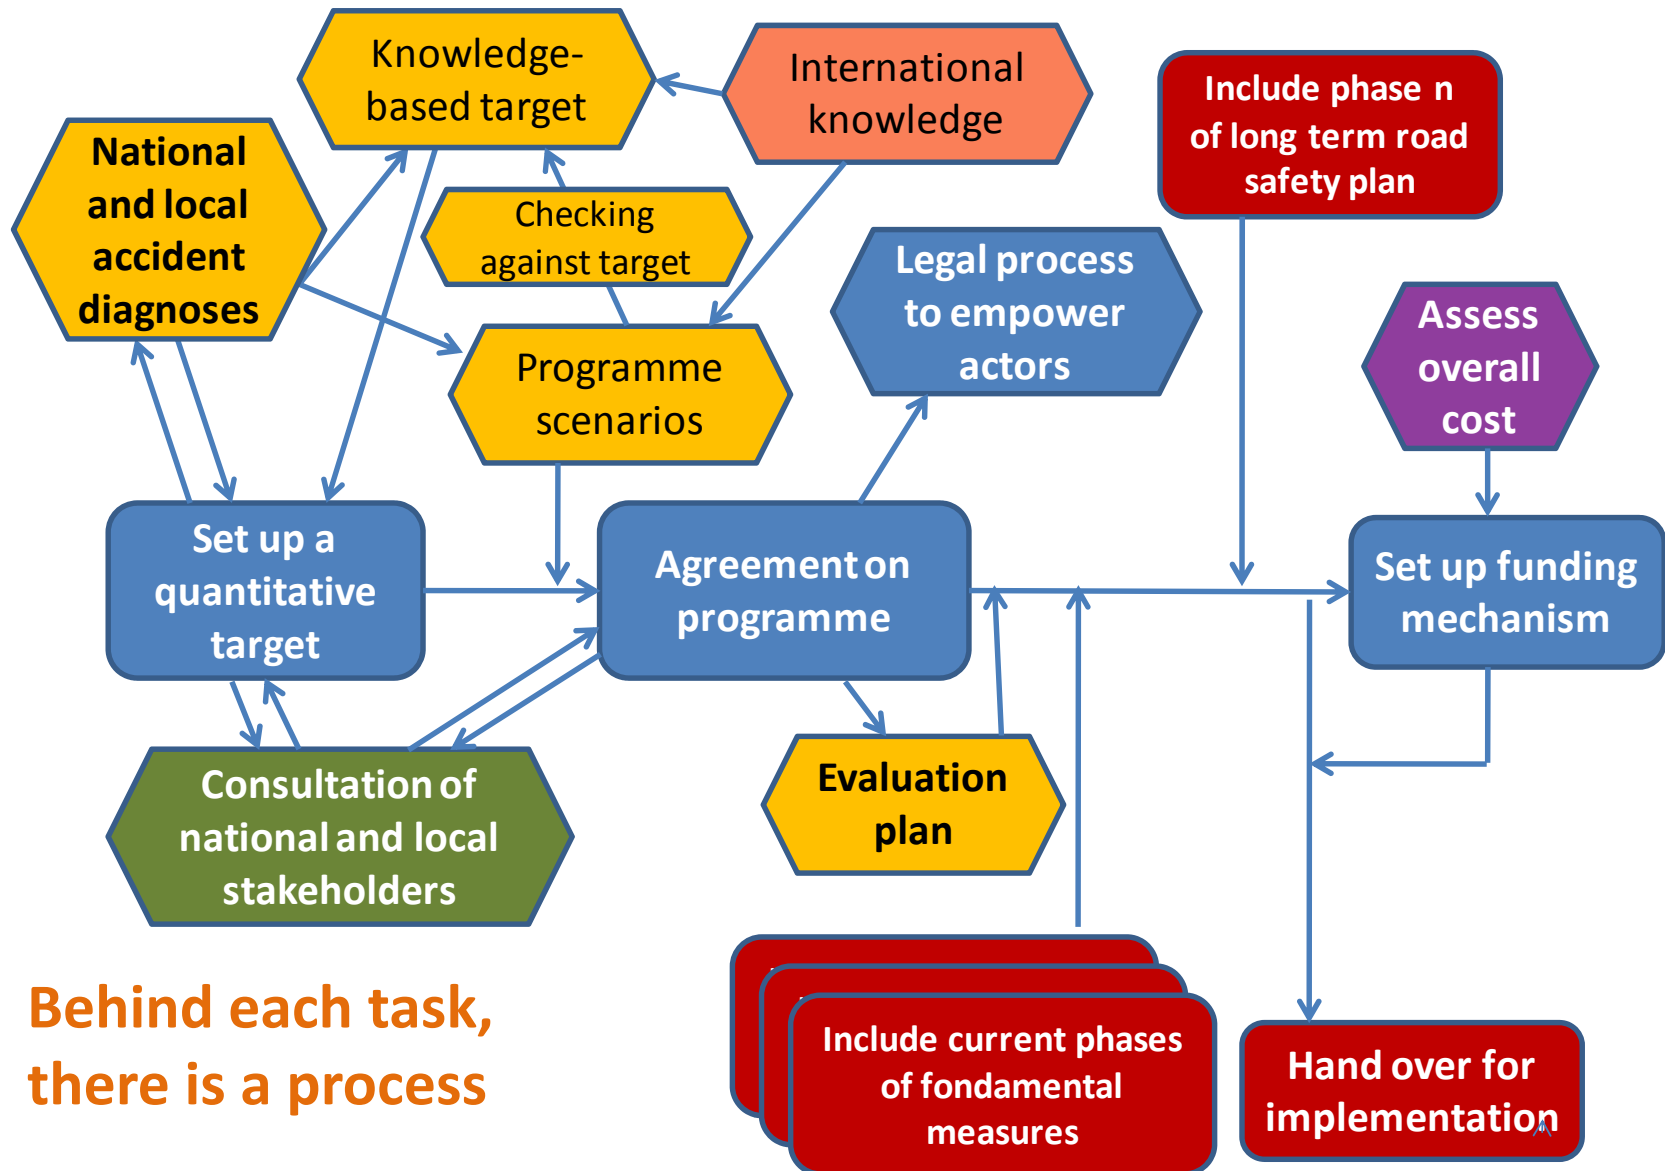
Knowledge-based target

International knowledge

Include phase n of long term road safety plan

National and local accident diagnoses

Checking against target

Legal process to empower actors

Programme scenarios

Assess overall cost

Set up a quantitative target

Agreement on programme

Set up funding mechanism

Consultation of national and local stakeholders

Evaluation plan

Behind each task, there is a process

Include current phases of fondamental measures

Hand over for implementation